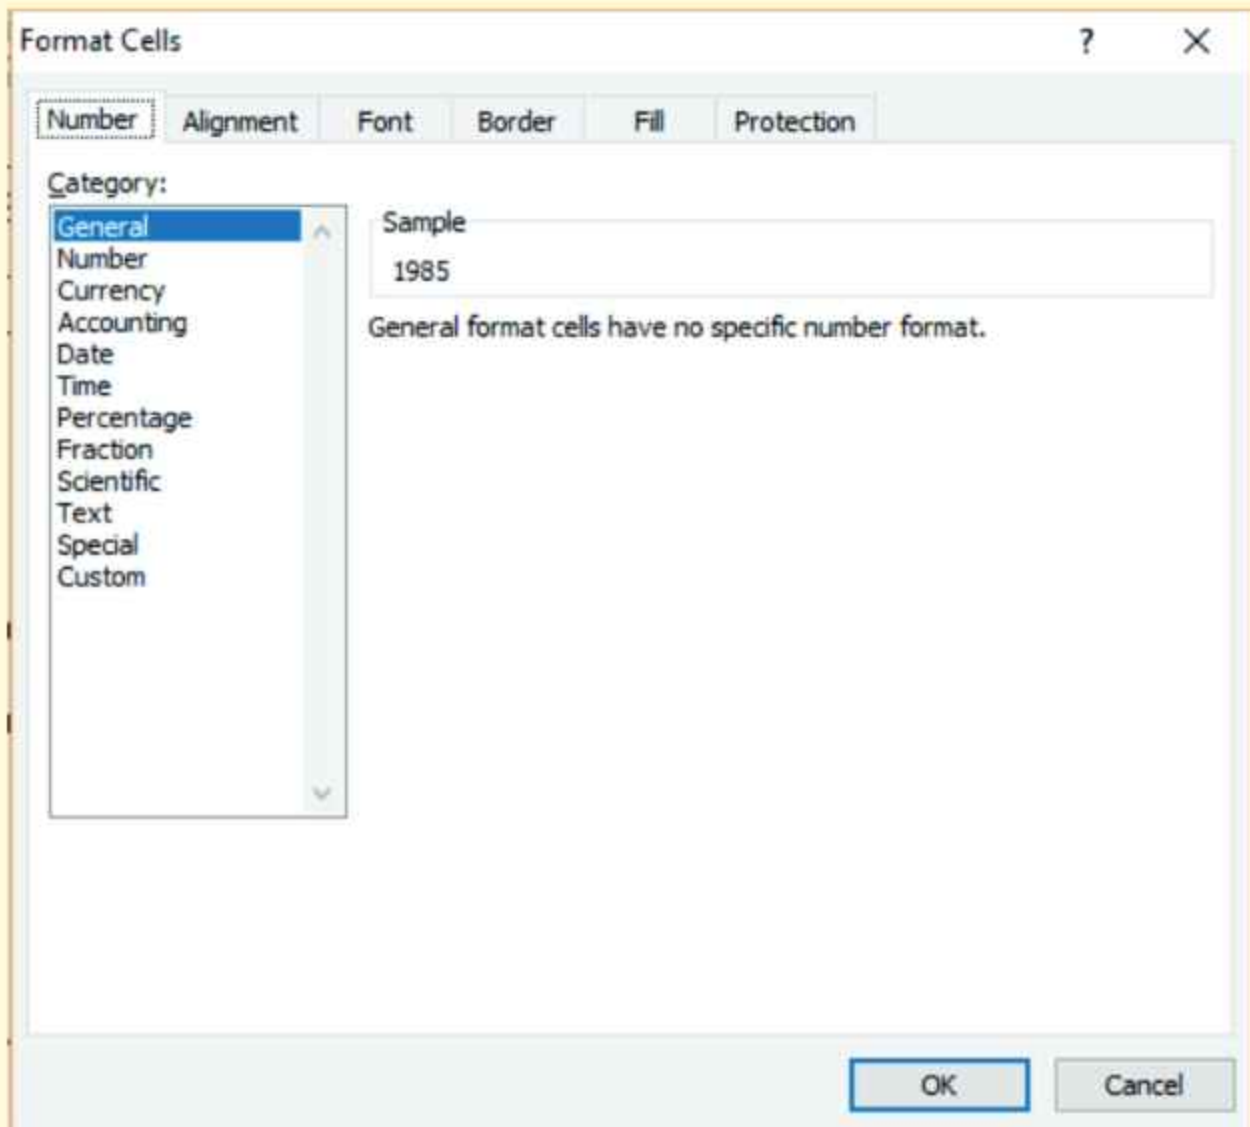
Format Cells

?

×

Number

Alignment

Font

Border

Fill

Protection

Category:

General
Number
Currency
Accounting
Date
Time
Percentage
Fraction
Scientific
Text
Special
Custom

Sample

1985

General format cells have no specific number format.

OK

Cancel